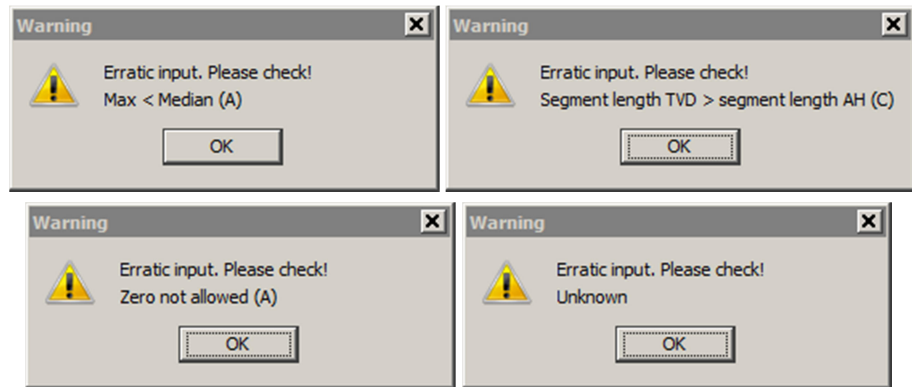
Warning

Erratic input. Please check!
Max < Median (A)

OK

Warning

Erratic input. Please check!
Segment length TVD > segment length AH (C)

OK

Warning

Erratic input. Please check!
Zero not allowed (A)

OK

Warning

Erratic input. Please check!
Unknown

OK